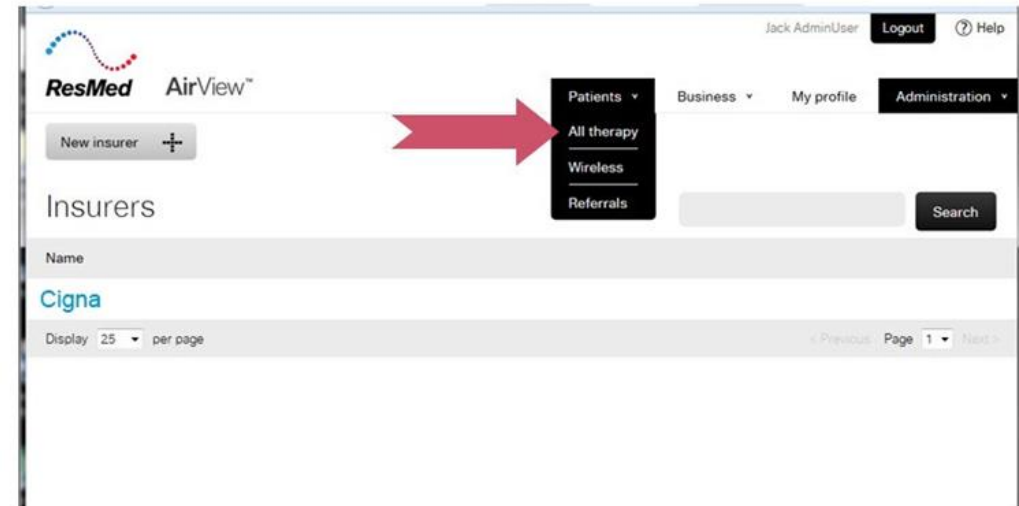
Jack AdminUser Logout ⑦ Help

ResMed AirView™

Patients ▾ Business ▾ My profile Administration ▾

All therapy
Wireless
Referrals

New insurer

Insurers

Search

Name

Cigna

Display 25 ▾ per page

< Previous Page 1 ▾ Next >